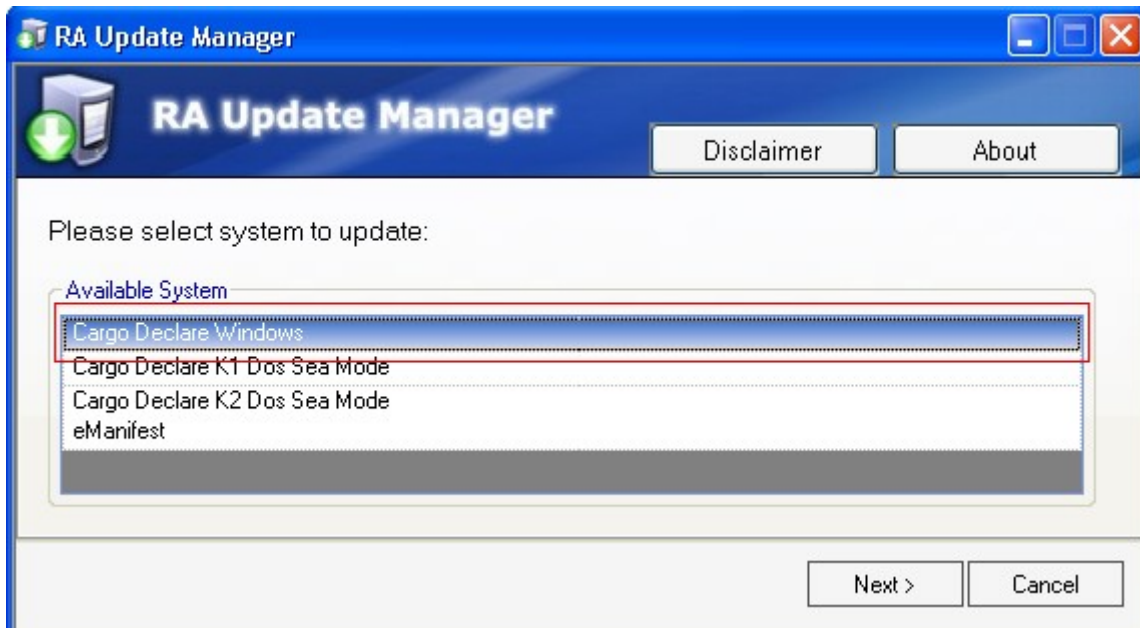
RA Update Manager

RA Update Manager

Disclaimer

About

Please select system to update:

Available System

Cargo Declare Windows
Cargo Declare K1 Dos Sea Mode
Cargo Declare K2 Dos Sea Mode
eManifest

Next >

Cancel